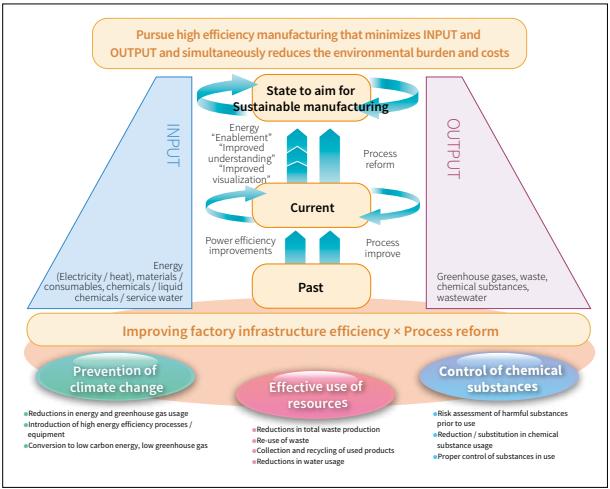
Pursue high efficiency manufacturing that minimizes INPUT and OUTPUT and simultaneously reduces the environmental burden and costs

State to aim for Sustainable manufacturing

INPUT

OUTPUT

Energy "Enablement" "Improved understanding" "Improved visualization"

Process reform

Current

Power efficiency improvements

Process improve

Past

Energy (Electricity / heat), materials / consumables, chemicals / liquid chemicals / service water

Greenhouse gases, waste, chemical substances, wastewater

Improving factory infrastructure efficiency × Process reform

Prevention of climate change

Effective use of resources

Control of chemical substances

Reductions in energy and greenhouse gas usage
Introduction of high energy efficiency processes / equipment
Conversion to low carbon energy, low greenhouse gas

Reductions in total waste production
Re-use of waste
Collection and recycling of used products
Reductions in water usage

Risk assessment of harmful substances prior to use
Reduction / substitution in chemical substance usage
Proper control of substances in use